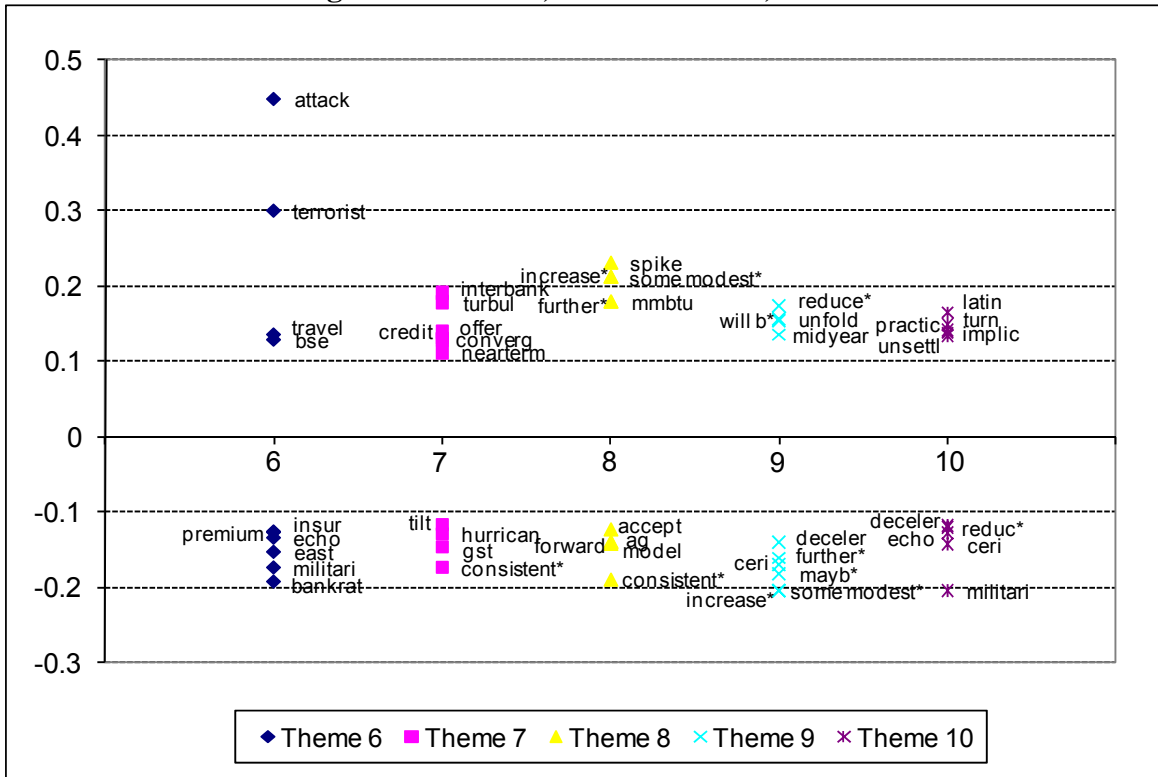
0.5
0.4
0.3
0.2
0.1
0
-0.1
-0.2
-0.3

attack
terrorist
travel
bse
interbank
turbul
credit
offer
converg
nearterm
increase*
spike
somemodest*
further*
mmbtu
reduce*
will b*
unfold
midyear
practic
latin
turn
implic
unsettl

6
7
8
9
10

premium
insur
echo
east
militari
bankrat
tilt
hurrican
gst
consistent*
accept
forward
ag
model
consistent*
deceler
ceri
further*
mayb*
increase*
somemodest*
deceler
echo
reduc*
ceri
militari

Theme 6
Theme 7
Theme 8
Theme 9
Theme 10